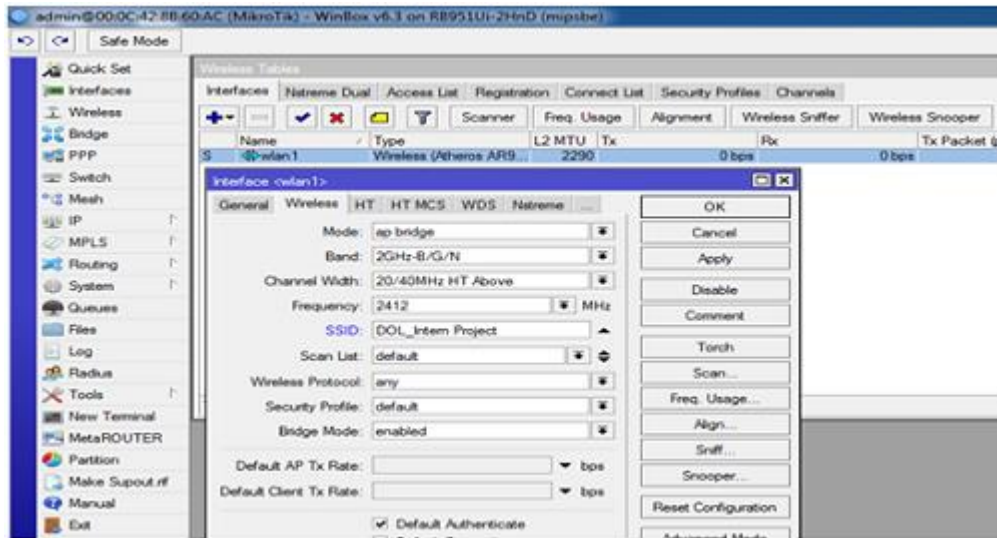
admin@00:0C:42:8B:60:AC (MikroTik) - WinBox v6.3 on RB951Ui-2HnD (mipsbe)

Safe Mode

Quick Set
Interfaces
Wireless
Bridge
PPP
Switch
Mesh
IP
MPLS
Routing
System
Queues
Files
Log
Radius
Tools
New Terminal
MetaROUTER
Partition
Make Supout.rif
Manual
Exit

Wireless Tables

Interfaces | Nstreme Dual | Access List | Registration | Connect List | Security Profiles | Channels

Scanner | Freq. Usage | Alignment | Wireless Sniffer | Wireless Snooper

| | Name | Type | L2 MTU | Tx | Rx | Tx Packet |
|---|---|---|---|---|---|---|
| S | wlan1 | Wireless (Atheros AR9... | 2290 | 0 bps | 0 bps | |

Interface <wlan1>

General | Wireless | HT | HT MCS | WDS | Nstreme | ...

Mode: ap bridge
Band: 2GHz-B/G/N
Channel Width: 20/40MHz HT Above
Frequency: 2412 MHz
SSID: DOL_Intern Project
Scan List: default
Wireless Protocol: any
Security Profile: default
Bridge Mode: enabled

Default AP Tx Rate: bps
Default Client Tx Rate: bps

Default Authenticate

OK
Cancel
Apply
Disable
Comment
Torch
Scan...
Freq. Usage...
Align...
Sniff...
Snooper...
Reset Configuration
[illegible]